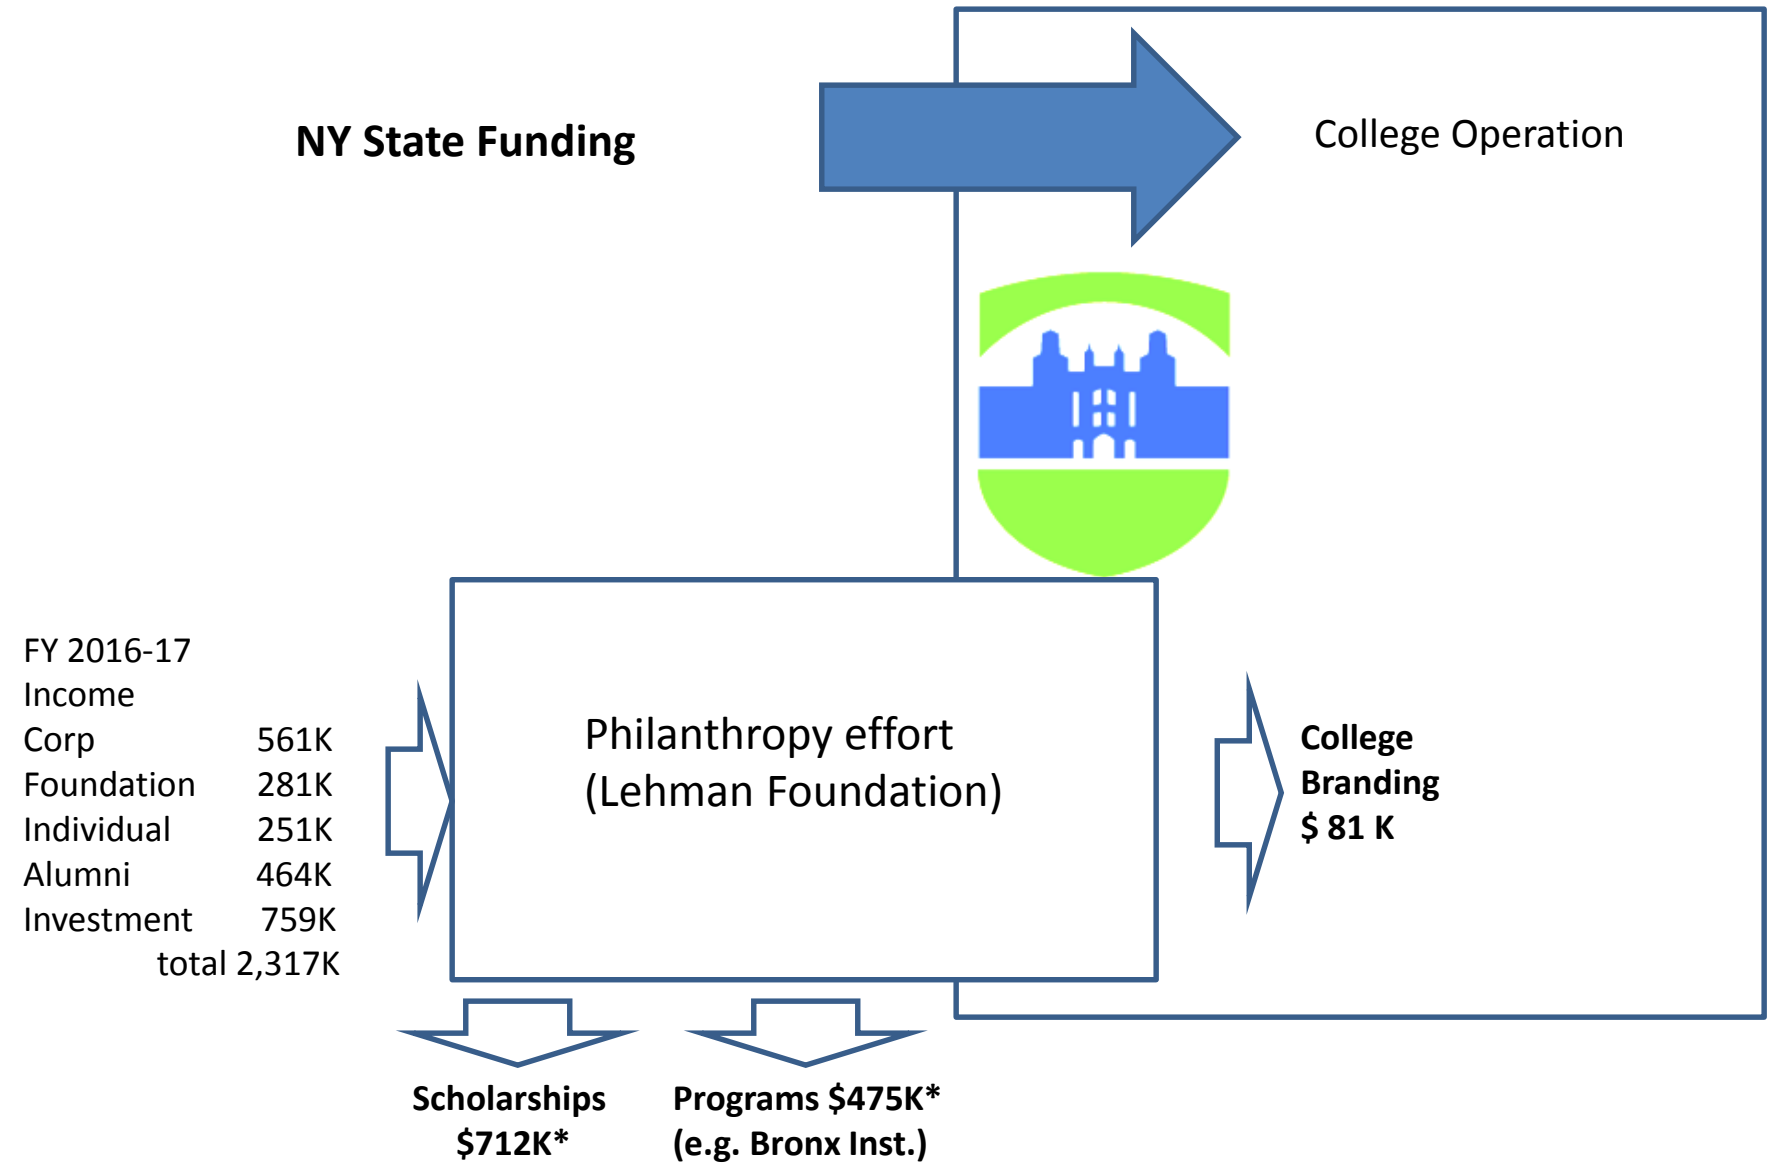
NY State Funding

College Operation

FY 2016-17
Income

| | |
|---|---|
| Corp | 561K |
| Foundation | 281K |
| Individual | 251K |
| Alumni | 464K |
| Investment | 759K |
| total | 2,317K |

Philanthropy effort
(Lehman Foundation)

College Branding $ 81 K

Scholarships $712K*

Programs $475K*
(e.g. Bronx Inst.)